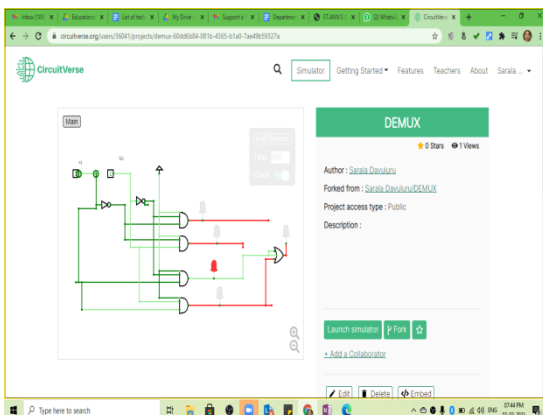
Inbox (159) | Education | List of tech | My Drive | Support | Department | STANVS | (3) WhatsApp | CircuitVerse
circuitverse.org/users/39041/projects/demux-60dd6b84-081b-4365-b1a0-7ae49b59327a

CircuitVerse
Simulator Getting Started Features Teachers About Sarala ...

Main

Full Screen
Time
Clock

DEMUX
0 Stars 1 Views

Author : Sarala Davuluru
Forked from : Sarala Davuluru/DEMUX
Project access type : Public
Description :

Launch simulator Fork
+ Add a Collaborator
Edit Delete Embed

Type here to search
07:44 PM
ENG